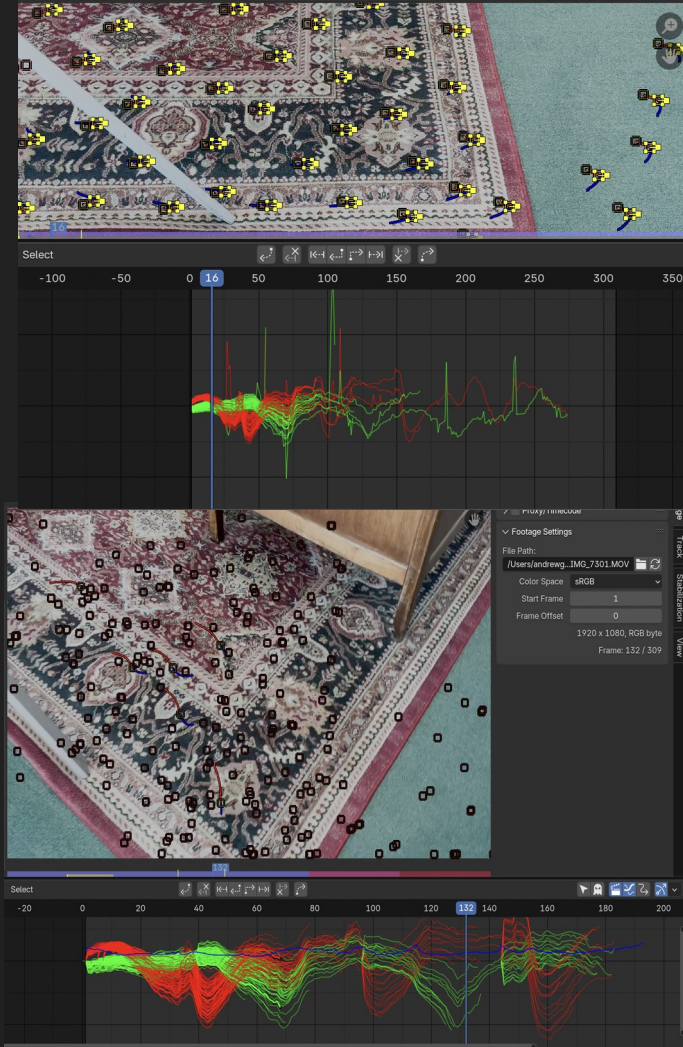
16

Select

-100 -50 0 16 50 100 150 200 250 300 350

Proxy/Timecode

Footage Settings

File Path:

/Users/andrewg...IMG_7301.MOV

Color Space sRGB

Start Frame 1

Frame Offset 0

1920 x 1080, RGB byte

Frame: 132 / 309

Track

Stabilization

View

132

Select

-20 0 20 40 60 80 100 120 132 140 160 180 200